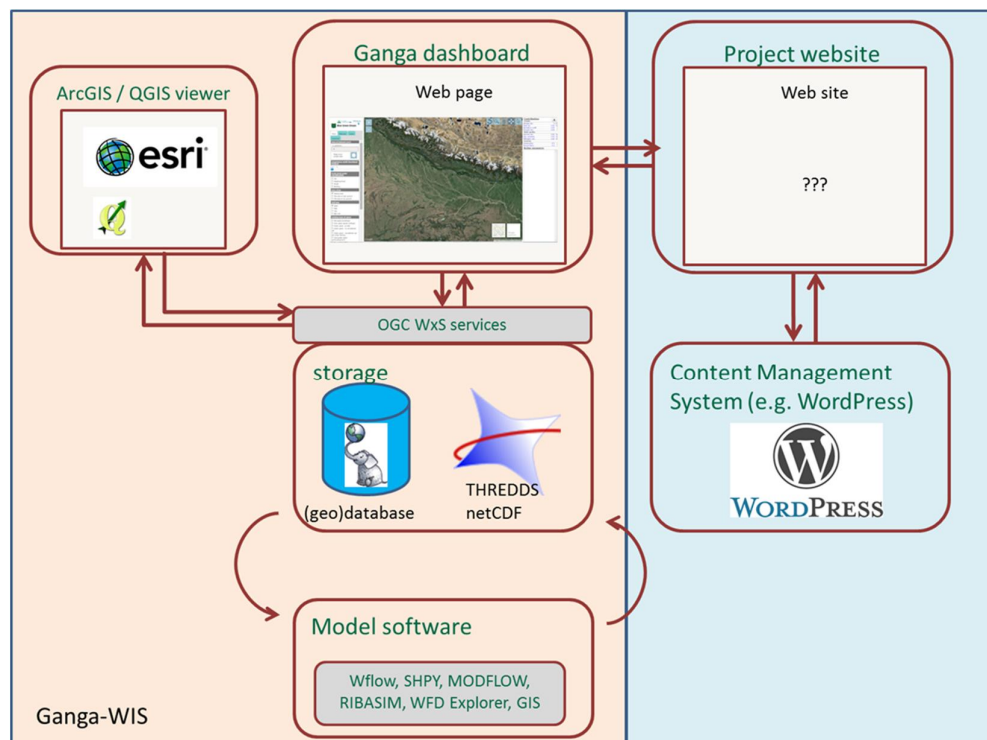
ArcGIS / QGIS viewer

esri

Ganga dashboard

Web page

Project website

Web site

???

OGC WxS services

storage

(geo)database

THREDDS
netCDF

Content Management System (e.g. WordPress)

WordPress

Model software

Wflow, SHPY, MODFLOW, RIBASIM, WFD Explorer, GIS

Ganga-WIS